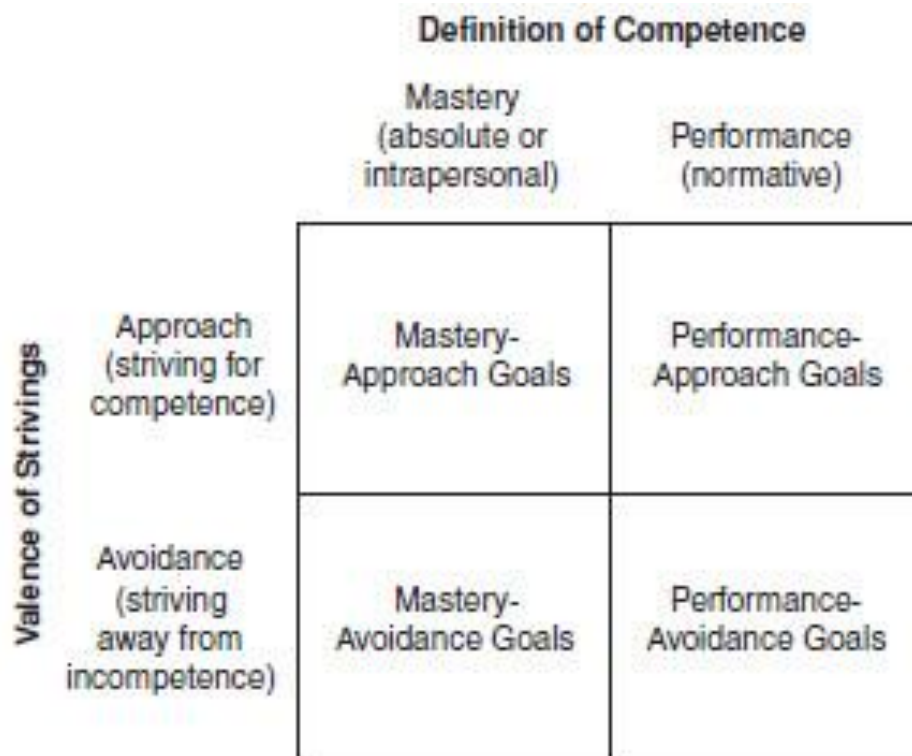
Definition of Competence

Valence of Strivings

| | Mastery (absolute or intrapersonal) | Performance (normative) |
|---|---|---|
| Approach (striving for competence) | Mastery-Approach Goals | Performance-Approach Goals |
| Avoidance (striving away from incompetence) | Mastery-Avoidance Goals | Performance-Avoidance Goals |